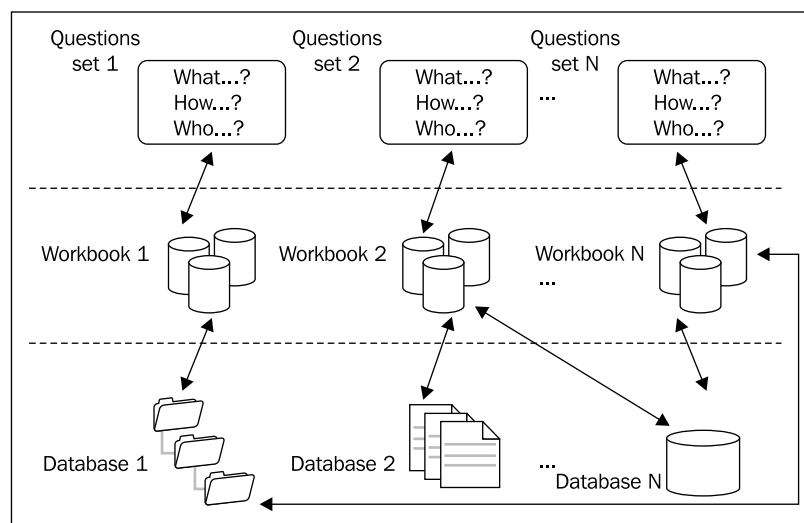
Questions set 1

What...?
How...?
Who...?

Questions set 2

What...?
How...?
Who...?

...

Questions set N

What...?
How...?
Who...?

Workbook 1

Workbook 2

Workbook N

...

Database 1

Database 2

...

Database N